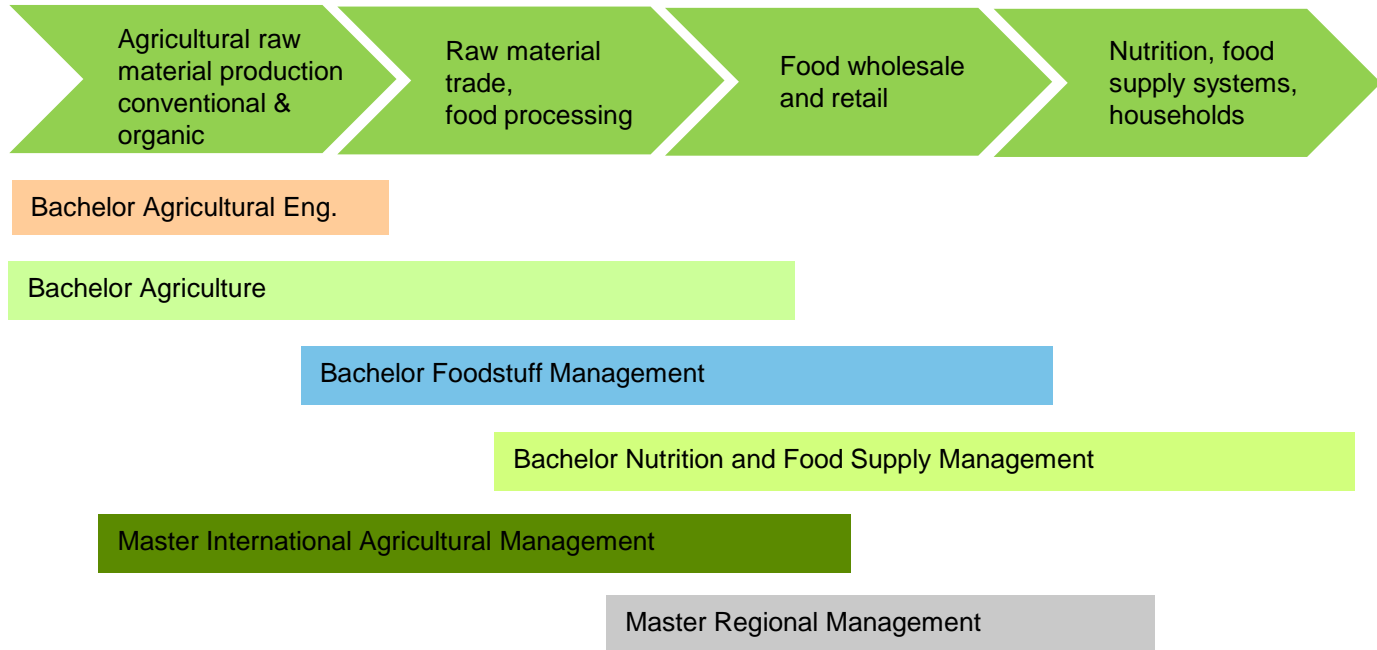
Agricultural raw material production conventional & organic

Raw material trade, food processing

Food wholesale and retail

Nutrition, food supply systems, households

Bachelor Agricultural Eng.

Bachelor Agriculture

Bachelor Foodstuff Management

Bachelor Nutrition and Food Supply Management

Master International Agricultural Management

Master Regional Management